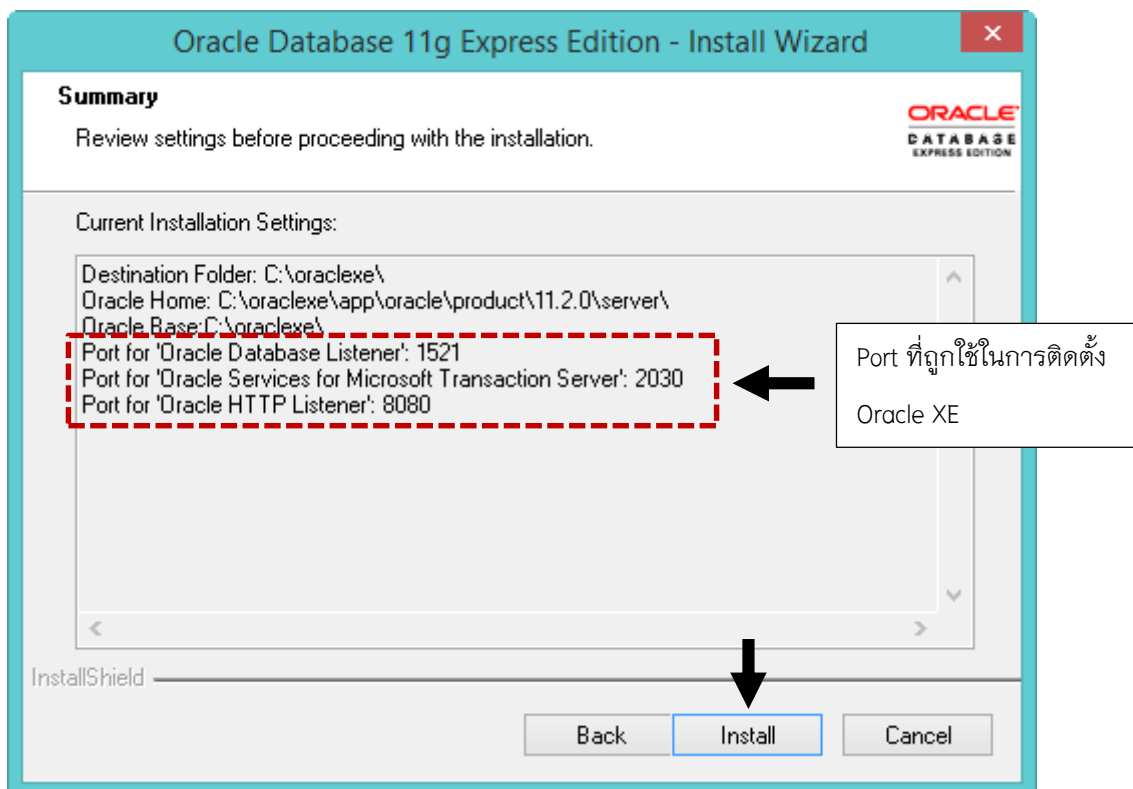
Oracle Database 11g Express Edition - Install Wizard

Summary

Review settings before proceeding with the installation.

ORACLE
DATABASE
EXPRESS EDITION

Current Installation Settings:

Destination Folder: C:\oraclexe\
Oracle Home: C:\oraclexe\app\oracle\product\11.2.0\server\
Oracle Base:C:\oraclexe\
Port for 'Oracle Database Listener': 1521
Port for 'Oracle Services for Microsoft Transaction Server': 2030
Port for 'Oracle HTTP Listener': 8080

Port ที่ถูกใช้ในการติดตั้ง

Oracle XE

InstallShield

Back Install Cancel